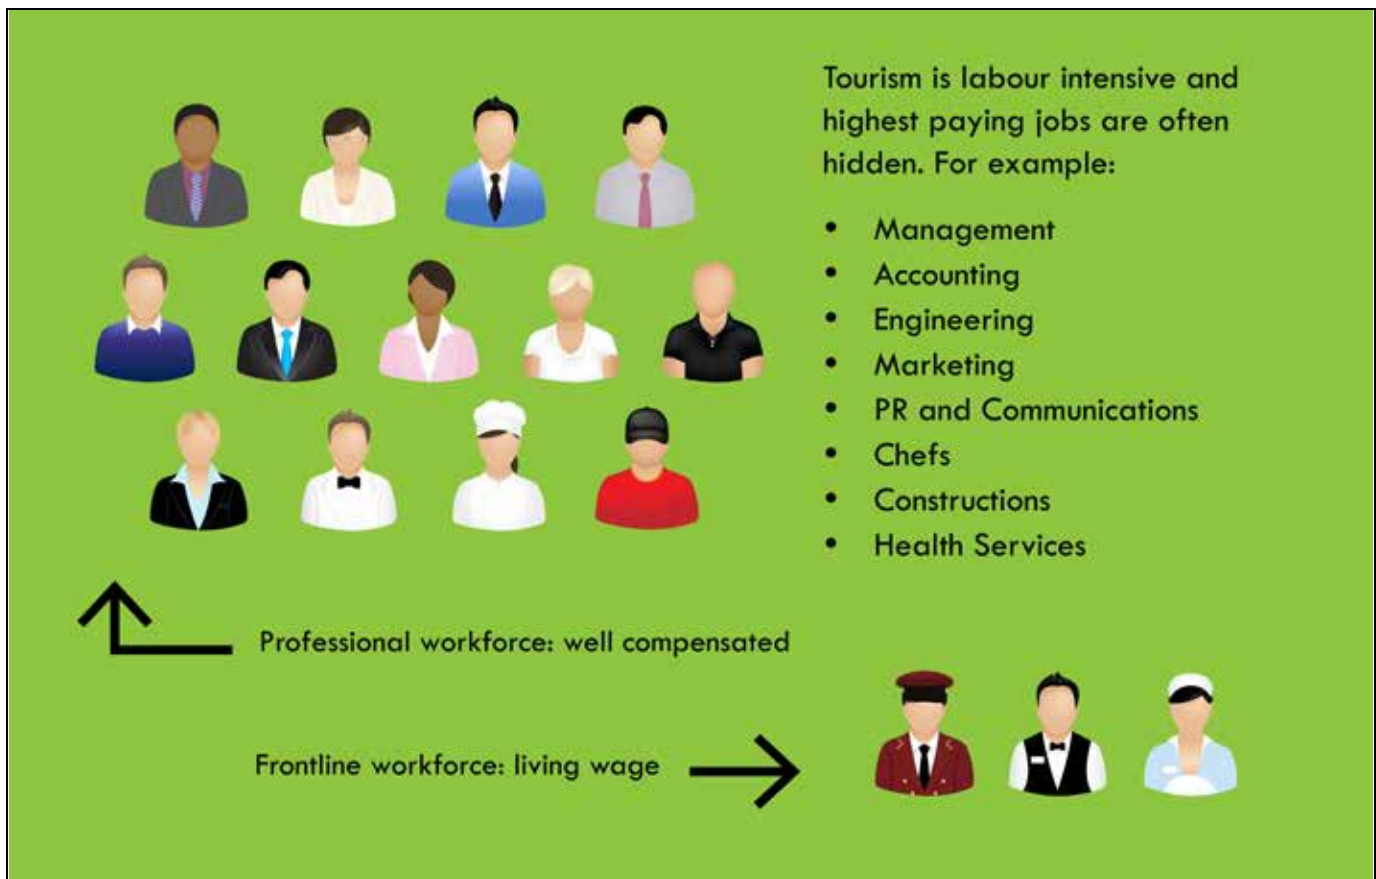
Tourism is labour intensive and highest paying jobs are often hidden. For example:

- Management
- Accounting
- Engineering
- Marketing
- PR and Communications
- Chefs
- Constructions
- Health Services

Professional workforce: well compensated

Frontline workforce: living wage